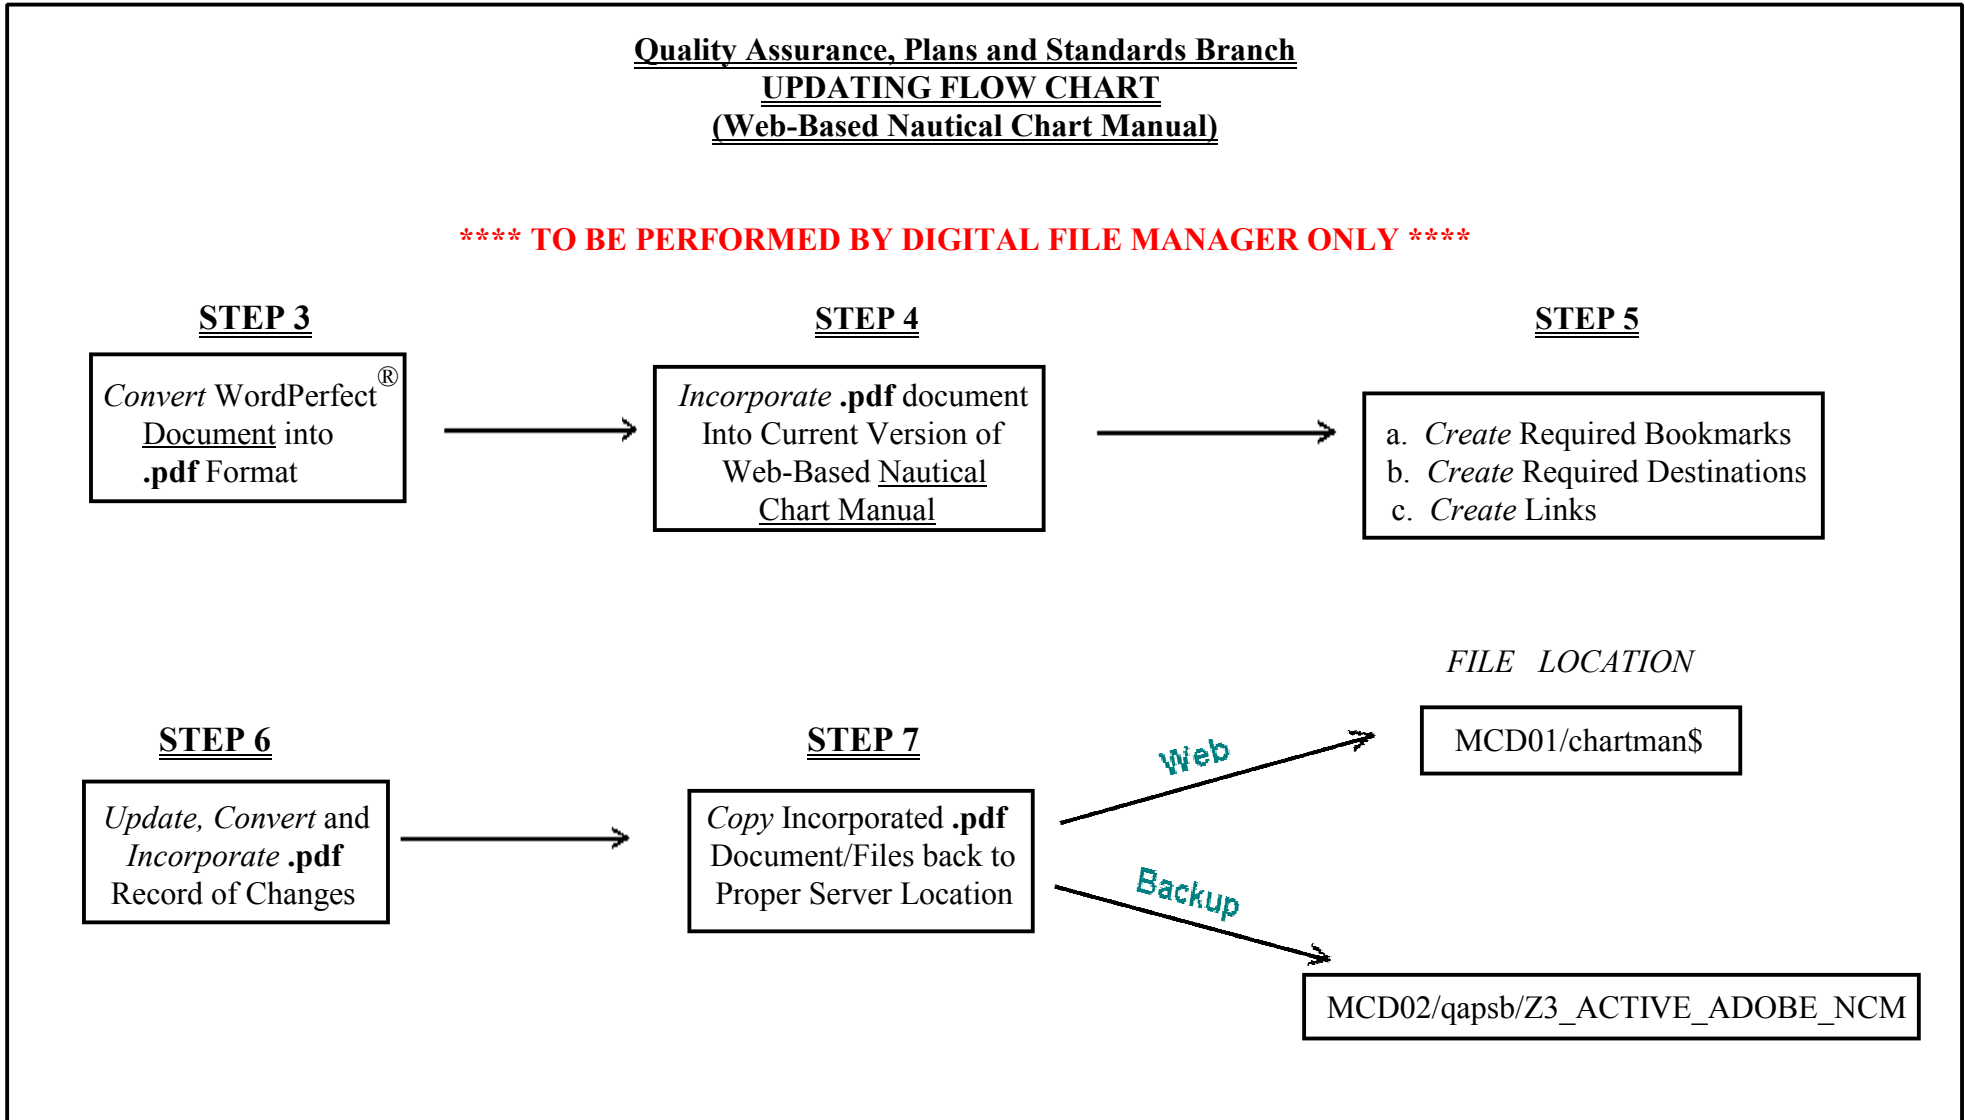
Quality Assurance, Plans and Standards Branch
UPDATING FLOW CHART
(Web-Based Nautical Chart Manual)

**** TO BE PERFORMED BY DIGITAL FILE MANAGER ONLY ****

STEP 3

Convert WordPerfect® Document into .pdf Format

STEP 4

Incorporate .pdf document Into Current Version of Web-Based Nautical Chart Manual

STEP 5

a. Create Required Bookmarks
b. Create Required Destinations
c. Create Links

FILE LOCATION

STEP 6

Update, Convert and Incorporate .pdf Record of Changes

STEP 7

Copy Incorporated .pdf Document/Files back to Proper Server Location

Web

MCD01/chartman$

Backup

MCD02/qapsb/Z3_ACTIVE_ADOBE_NCM